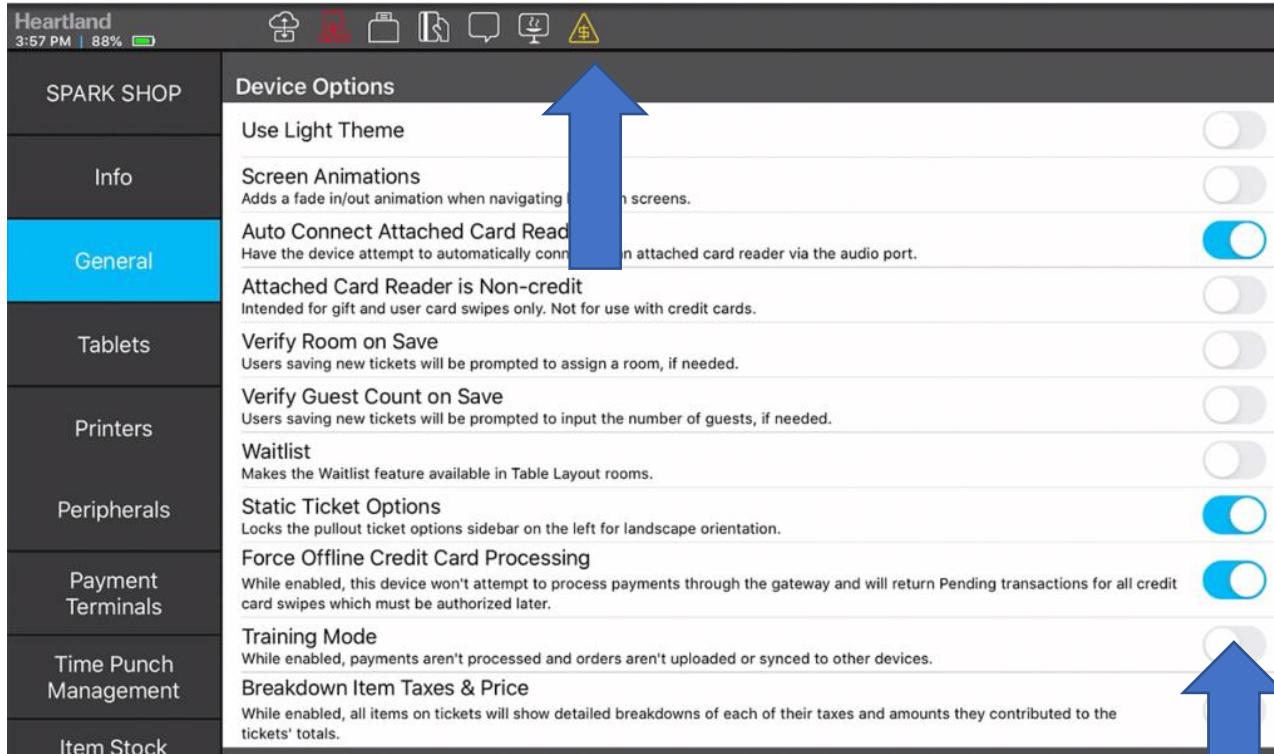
Heartland
3:57 PM | 88%

SPARK SHOP

Info

General

Tablets

Printers

Peripherals

Payment Terminals

Time Punch Management

Item Stock

Device Options

Use Light Theme

Screen Animations
Adds a fade in/out animation when navigating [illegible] screens.

Auto Connect Attached Card Read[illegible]
Have the device attempt to automatically conn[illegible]n attached card reader via the audio port.

Attached Card Reader is Non-credit
Intended for gift and user card swipes only. Not for use with credit cards.

Verify Room on Save
Users saving new tickets will be prompted to assign a room, if needed.

Verify Guest Count on Save
Users saving new tickets will be prompted to input the number of guests, if needed.

Waitlist
Makes the Waitlist feature available in Table Layout rooms.

Static Ticket Options
Locks the pullout ticket options sidebar on the left for landscape orientation.

Force Offline Credit Card Processing
While enabled, this device won't attempt to process payments through the gateway and will return Pending transactions for all credit card swipes which must be authorized later.

Training Mode
While enabled, payments aren't processed and orders aren't uploaded or synced to other devices.

Breakdown Item Taxes & Price
While enabled, all items on tickets will show detailed breakdowns of each of their taxes and amounts they contributed to the tickets' totals.